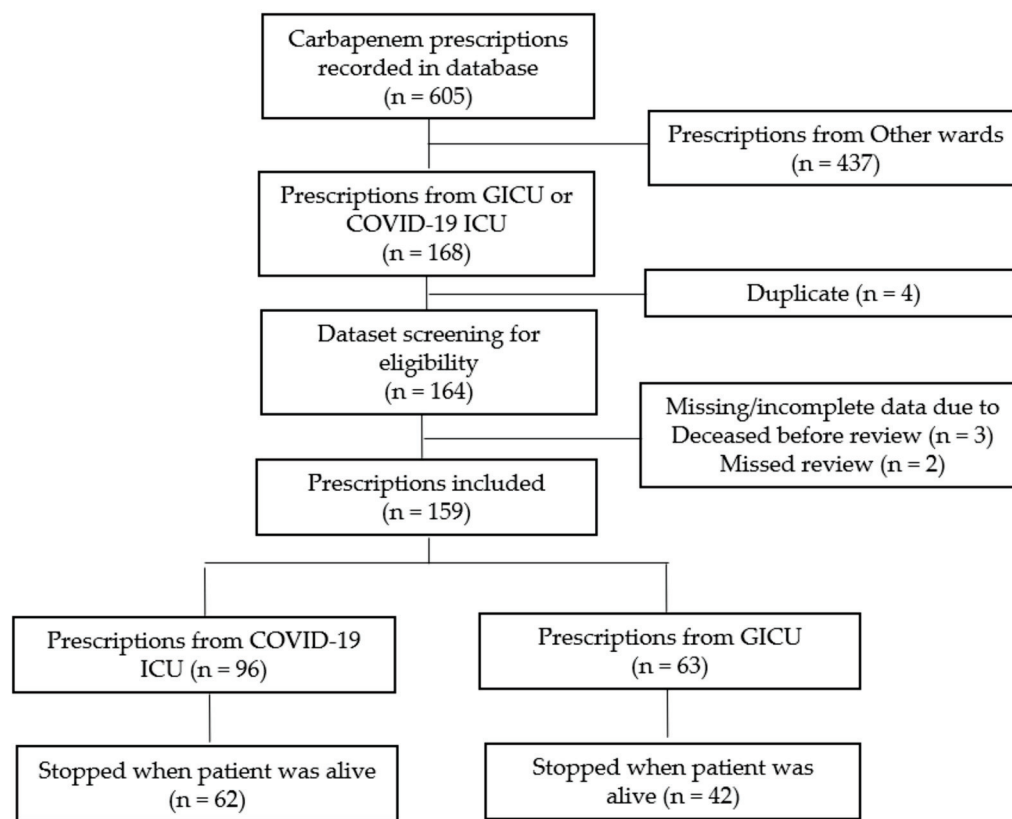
Carbapenem prescriptions recorded in database
(n = 605)

Prescriptions from Other wards
(n = 437)

Prescriptions from GICU or COVID-19 ICU
(n = 168)

Duplicate (n = 4)

Dataset screening for eligibility
(n = 164)

Missing/incomplete data due to
Deceased before review (n = 3)
Missed review (n = 2)

Prescriptions included
(n = 159)

Prescriptions from COVID-19 ICU (n = 96)

Prescriptions from GICU
(n = 63)

Stopped when patient was alive
(n = 62)

Stopped when patient was alive (n = 42)